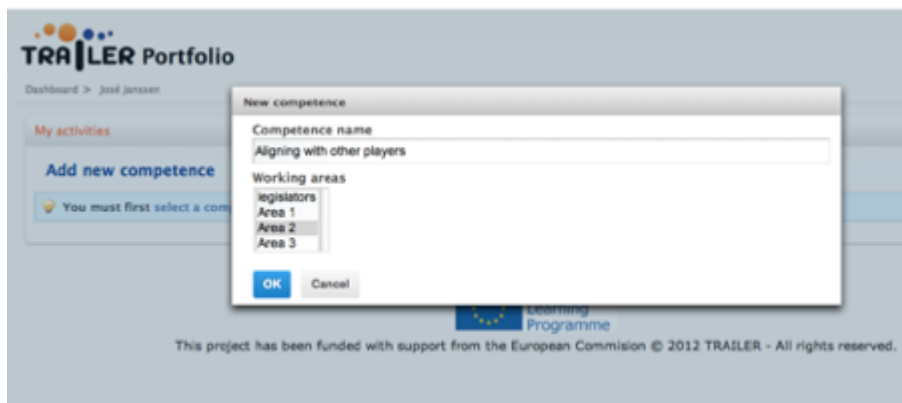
TRAILER Portfolio

Dashboard > José Janssen

My activities

Add new competence

You must first select a com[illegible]

New competence

Competence name

Aligning with other players

Working areas

legislators
Area 1
Area 2
Area 3

OK Cancel

Learning Programme

This project has been funded with support from the European Commision © 2012 TRAILER - All rights reserved.